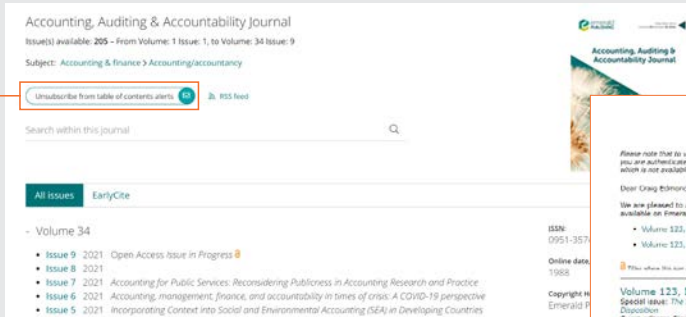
Accounting, Auditing & Accountability Journal

Issue(s) available: 205 – From Volume: 1 Issue: 1, to Volume: 34 Issue: 9

Subject: Accounting & finance > Accounting/accountancy

Unsubscribe from table of contents alerts

RSS feed

Search within this journal

All issues

EarlyCite

- Volume 34

• Issue 9 2021 Open Access Issue in Progress
• Issue 8 2021
• Issue 7 2021 Accounting for Public Services: Reconsidering Publicness in Accounting Research and Practice
• Issue 6 2021 Accounting, management, finance, and accountability in times of crisis: A COVID-19 perspective
• Issue 5 2021 Incorporating Context into Social and Environmental Accounting (SEA) in Developing Countries

ISSN:
0951-357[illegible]

Online date
1988

Copyright H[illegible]
Emerald P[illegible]

emerald PUBLISHING

Accounting, Auditing & Accountability Journal

Please note that to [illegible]
you are authenticat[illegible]
which is not availab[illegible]

Dear Craig Edmond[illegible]

We are pleased to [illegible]
available on Emera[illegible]

• Volume 123, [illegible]
• Volume 123, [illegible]

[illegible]

Volume 123, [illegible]
Special issue: The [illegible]
Disposition